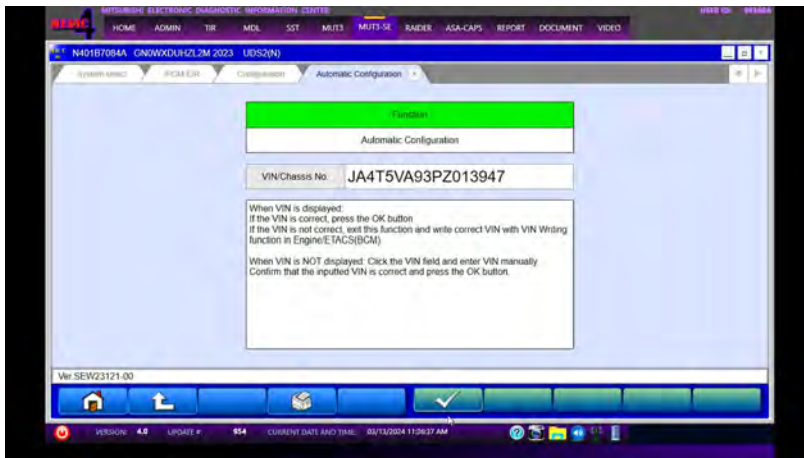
MITSUBISHI ELECTRONIC DIAGNOSTIC INFORMATION CENTER

MEDIC 4

HOME ADMIN TIR MDL SST MUT3 MUT3-SE RAIDER ASA-CAPS REPORT DOCUMENT VIDEO

USER ID: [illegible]

N401B7084A GN0WXDUHZL2M 2023 UDS2(N)

System select / PCM-ER / Configuration / Automatic Configuration

Function

Automatic Configuration

VIN/Chassis No. JA4T5VA93PZ013947

When VIN is displayed:
If the VIN is correct, press the OK button
If the VIN is not correct, exit this function and write correct VIN with VIN Writing function in Engine/ETACS(BCM).

When VIN is NOT displayed: Click the VIN field and enter VIN manually.
Confirm that the inputted VIN is correct and press the OK button.

Ver.SEW23121-00

VERSION: 4.0 UPDATE #: 954 CURRENT DATE AND TIME: 03/13/2024 11:26:37 AM